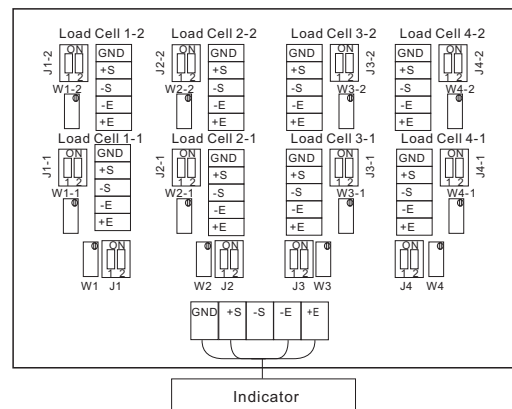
Load Cell 1-2
J1-2
ON
1 2
W1-2
GND
+S
-S
-E
+E

Load Cell 2-2
J2-2
ON
1 2
W2-2
GND
+S
-S
-E
+E

Load Cell 3-2
GND
+S
-S
-E
+E
ON
1 2
J3-2
W3-2

Load Cell 4-2
GND
+S
-S
-E
+E
ON
1 2
J4-2
W4-2

Load Cell 1-1
J1-1
ON
1 2
W1-1
GND
+S
-S
-E
+E

Load Cell 2-1
J2-1
ON
1 2
W2-1
GND
+S
-S
-E
+E

Load Cell 3-1
GND
+S
-S
-E
+E
ON
1 2
J3-1
W3-1

Load Cell 4-1
GND
+S
-S
-E
+E
ON
1 2
J4-1
W4-1

ON
1 2
W1 J1

ON
1 2
W2 J2

ON
1 2
J3 W3

ON
1 2
J4 W4

GND +S -S -E +E

Indicator